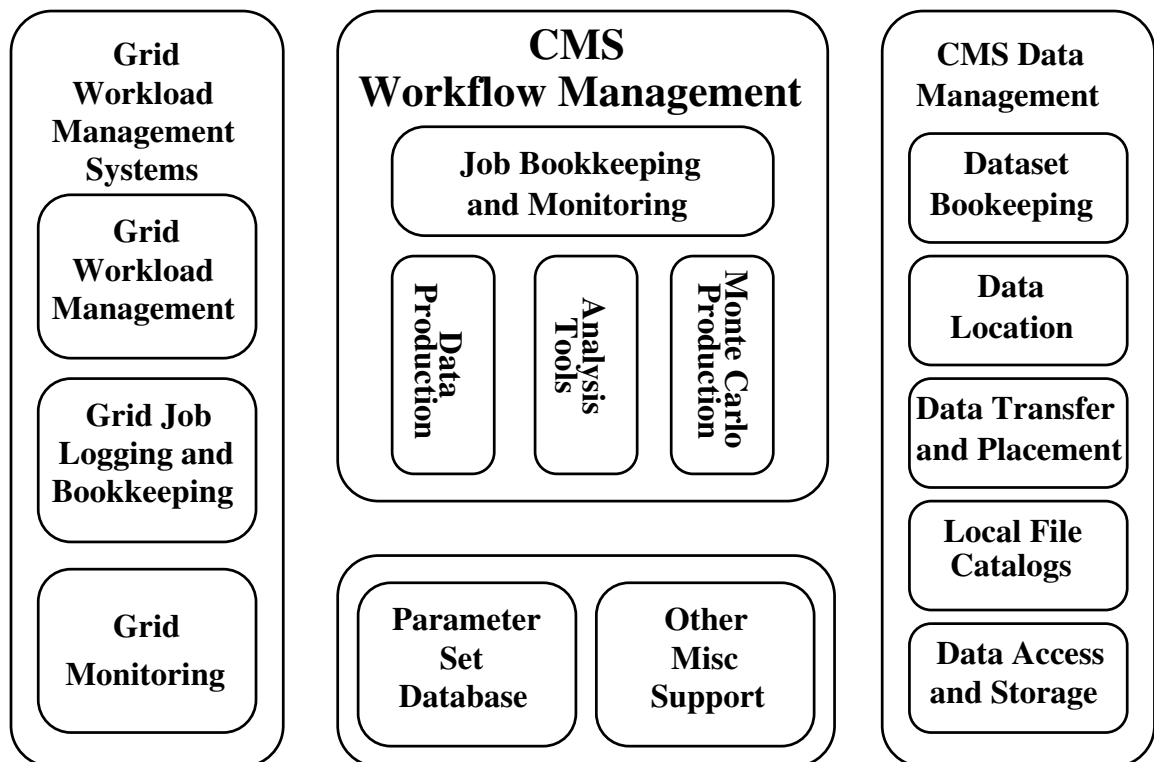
Grid Workload Management Systems

Grid Workload Management

Grid Job Logging and Bookkeeping

Grid Monitoring

CMS Workflow Management

Job Bookkeeping and Monitoring

Data Production

Analysis Tools

Monte Carlo Production

Parameter Set Database

Other Misc Support

CMS Data Management

Dataset Bookeeping

Data Location

Data Transfer and Placement

Local File Catalogs

Data Access and Storage